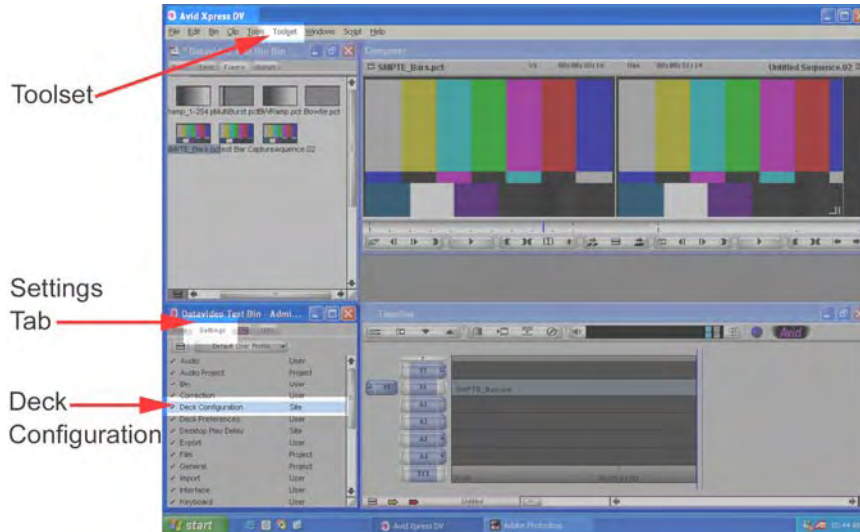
Avid Xpress DV
File Edit Bin Clip Tools Toolset Windows Script Help

Toolset

* Datavideo Test Bin
Frame

ramp_1-254.pb Multiburst.pct BW Ramp.pct Bowtie.pct
SMPTE_Bars.pct Test Bar Capture sequence.02

Composer
SMPTE_Bars.pct
Untitled Sequence.02

Settings Tab

Deck Configuration

Datavideo Test Bin - Admi...
Settings
Default User Profile

| | |
|---|---|
| Audio | User |
| Audio Project | Project |
| Bin | User |
| Correction | User |
| Deck Configuration | Site |
| Deck Preferences | User |
| Desktop Play Delay | Site |
| Export | User |
| Film | Project |
| General | Project |
| Import | User |
| Interface | User |
| Keyboard | User |

Timeline
Avid
V1
A1
A2
A3
A4
TC1
SMPTE_Bars.pct
Untitled

start
Avid Xpress DV
Adobe Photoshop
10:44